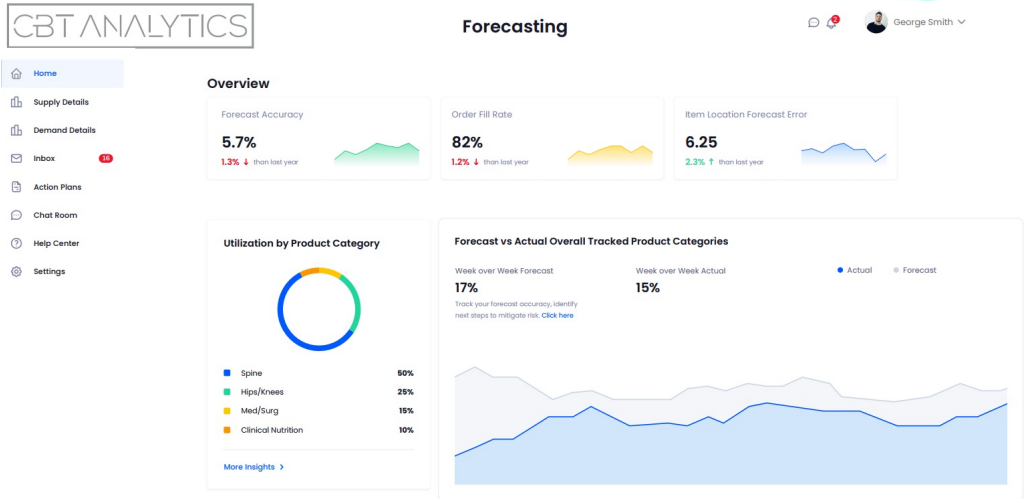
CBT ANALYTICS

Forecasting

2

George Smith

Home
Supply Details
Demand Details
Inbox 16
Action Plans
Chat Room
Help Center
Settings

Overview

Forecast Accuracy
5.7%
1.3% ↓ than last year

Order Fill Rate
82%
1.2% ↓ than last year

Item Location Forecast Error
6.25
2.3% ↑ than last year

Utilization by Product Category

| | |
|---|---|
| Spine | 50% |
| Hips/Knees | 25% |
| Med/Surg | 15% |
| Clinical Nutrition | 10% |

More Insights >

Forecast vs Actual Overall Tracked Product Categories

Week over Week Forecast
17%
Track your forecast accuracy, identify next steps to mitigate risk. Click here

Week over Week Actual
15%

Actual
Forecast